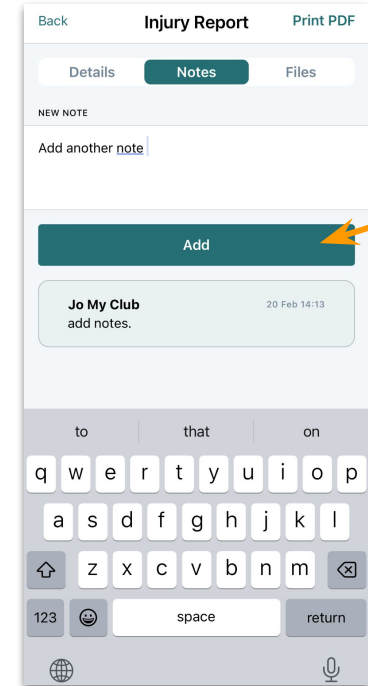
Back
Injury Report
Print PDF

Details
Notes
Files

NEW NOTE

Add another note

Add

Jo My Club
20 Feb 14:13
add notes.

to
that
on

q w e r t y u i o p
a s d f g h j k l
z x c v b n m

123
space
return